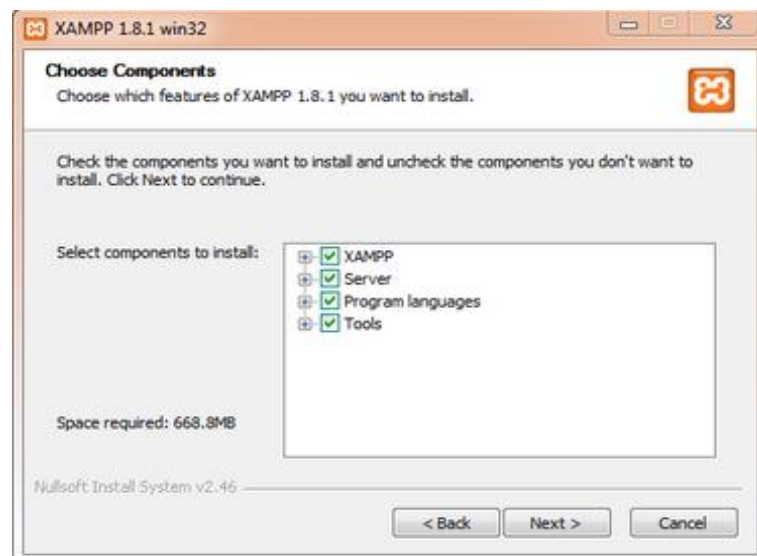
XAMPP 1.8.1 win32

Choose Components

Choose which features of XAMPP 1.8.1 you want to install.

Check the components you want to install and uncheck the components you don't want to install. Click Next to continue.

Select components to install:

XAMPP
Server
Program languages
Tools

Space required: 668.8MB

Nullsoft Install System v2.46

< Back
Next >
Cancel